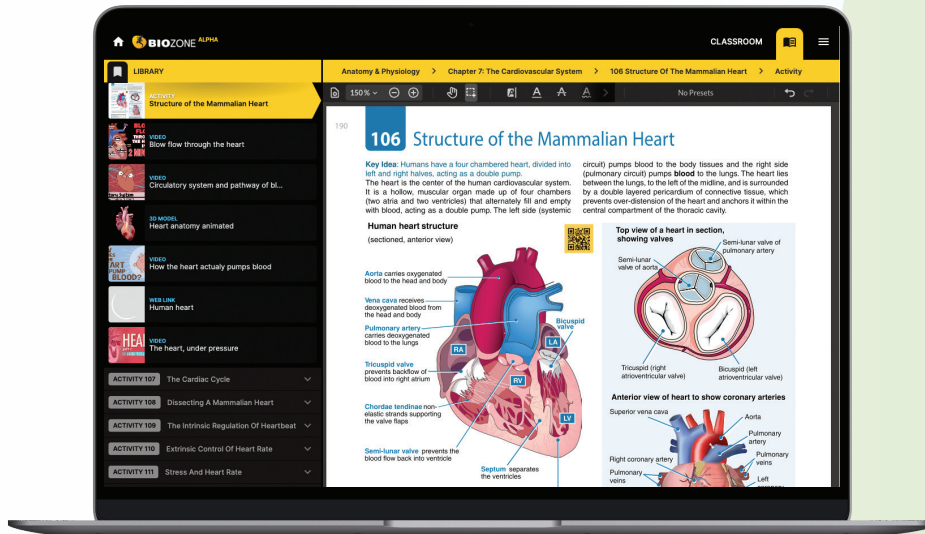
BIOZONE ALPHA

CLASSROOM

LIBRARY

Anatomy & Physiology > Chapter 7: The Cardiovascular System > 106 Structure Of The Mammalian Heart > Activity

ACTIVITY
Structure of the Mammalian Heart

VIDEO
Blow flow through the heart

VIDEO
Circulatory system and pathway of bl...

3D MODEL
Heart anatomy animated

VIDEO
How the heart actualy pumps blood

WEB LINK
Human heart

VIDEO
The heart, under pressure

ACTIVITY 107 The Cardiac Cycle

ACTIVITY 108 Dissecting A Mammalian Heart

ACTIVITY 109 The Intrinsic Regulation Of Heartbeat

ACTIVITY 110 Extrinsic Control Of Heart Rate

ACTIVITY 111 Stress And Heart Rate

150 %

No Presets

190

106 Structure of the Mammalian Heart

Key Idea: Humans have four chambered heart, divided into left and right halves, acting as a double pump.
The heart is the center of the human cardiovascular system. It is a hollow, muscular organ made up of four chambers (two atria and two ventricles) that alternately fill and empty with blood, acting as a double pump. The left side (systemic circuit) pumps blood to the body tissues and the right side (pulmonary circuit) pumps **blood** to the lungs. The heart lies between the lungs, to the left of the midline, and is surrounded by a double layered pericardium of connective tissue, which prevents over-distension of the heart and anchors it within the central compartment of the thoracic cavity.

Human heart structure
(sectioned, anterior view)

Aorta carries oxygenated blood to the head and body

Vena cava receives deoxygenated blood from the head and body

Pulmonary artery carries deoxygenated blood to the lungs

Tricuspid valve prevents backflow of blood into right atrium

Chordae tendinae non-elastic strands supporting the valve flaps

Semi-lunar valve prevents the blood flow back into ventricle

Septum separates the ventricles

Bicuspid valve

RA

LA

RV

LV

Top view of a heart in section, showing valves

Semi-lunar valve of pulmonary artery

Semi-lunar valve of aorta

Tricuspid (right atrioventricular valve)

Bicuspid (left atrioventricular valve)

Anterior view of heart to show coronary arteries

Superior vena cava

Aorta

Pulmonary artery

Pulmonary veins

Right coronary artery

Pulmonary veins

Left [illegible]